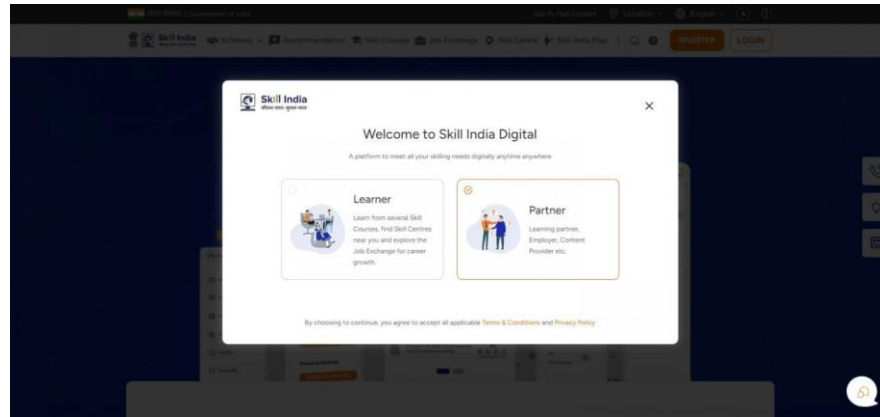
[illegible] | Government of India

Skip To Main Content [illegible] English

Skill India Schemes Recommendations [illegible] Courses Job Exchange Skill Centre Skill India Map REGISTER LOGIN

Skill India
कौशल भारत - कुशल भारत

×

Welcome to Skill India Digital

A platform to meet all your skilling needs digitally anytime anywhere

Learner
Learn from several Skill Courses, find Skill Centres near you and explore the Job Exchange for career growth.

Partner
Learning partner, Employer, Content Provider etc.

By choosing to continue, you agree to accept all applicable Terms & Conditions and Privacy Policy